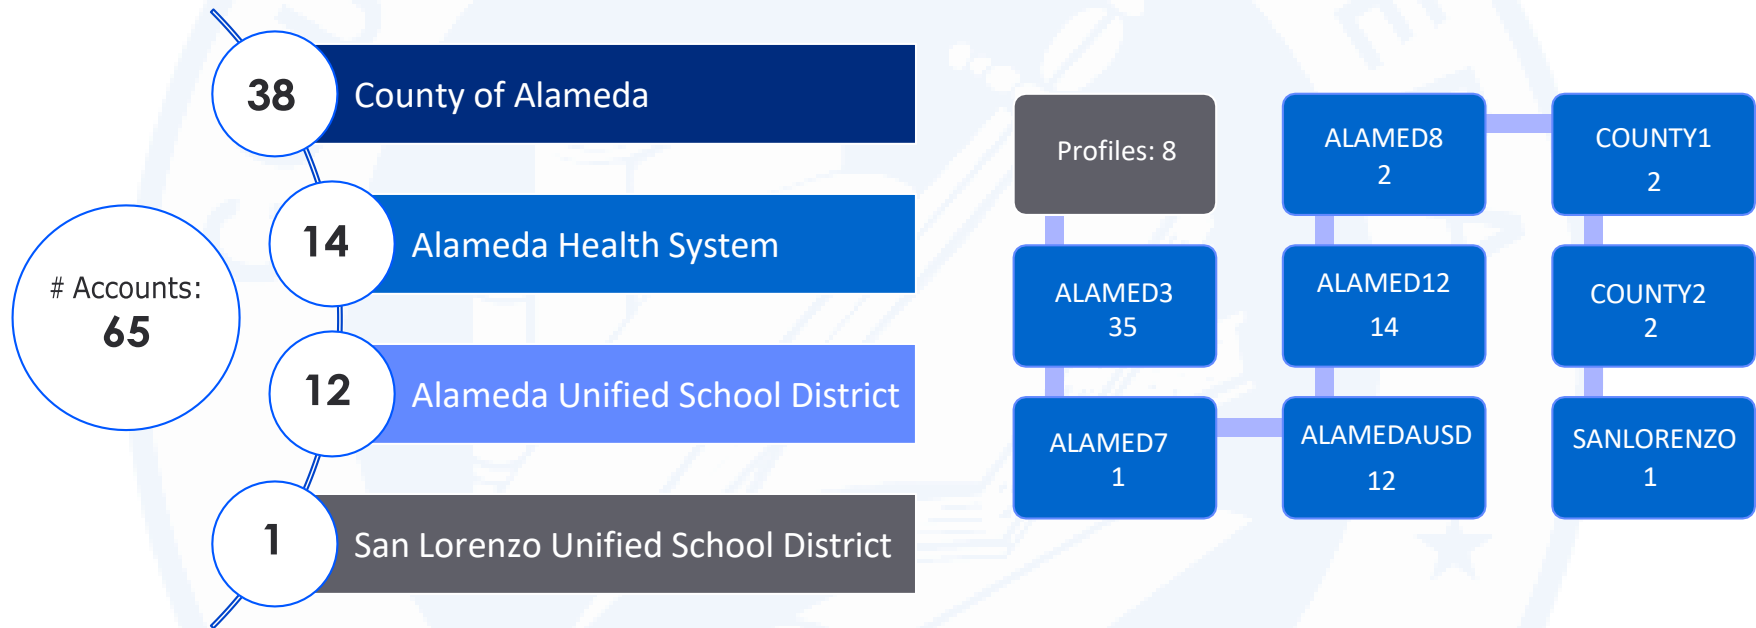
# Accounts:
65

38 County of Alameda

14 Alameda Health System

12 Alameda Unified School District

1 San Lorenzo Unified School District

Profiles: 8

ALAMED8
2

COUNTY1
2

ALAMED3
35

ALAMED12
14

COUNTY2
2

ALAMED7
1

ALAMEDAUSD
12

SANLORENZO
1